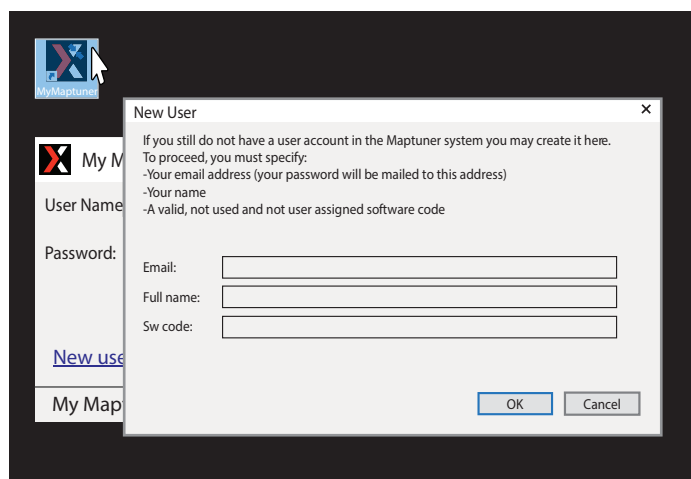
MyMaptuner

My M

User Name

Password:

New use

My Mapt

New User
×

If you still do not have a user account in the Maptuner system you may create it here.
To proceed, you must specify:
-Your email address (your password will be mailed to this address)
-Your name
-A valid, not used and not user assigned software code

Email:

Full name:

Sw code:

OK
Cancel